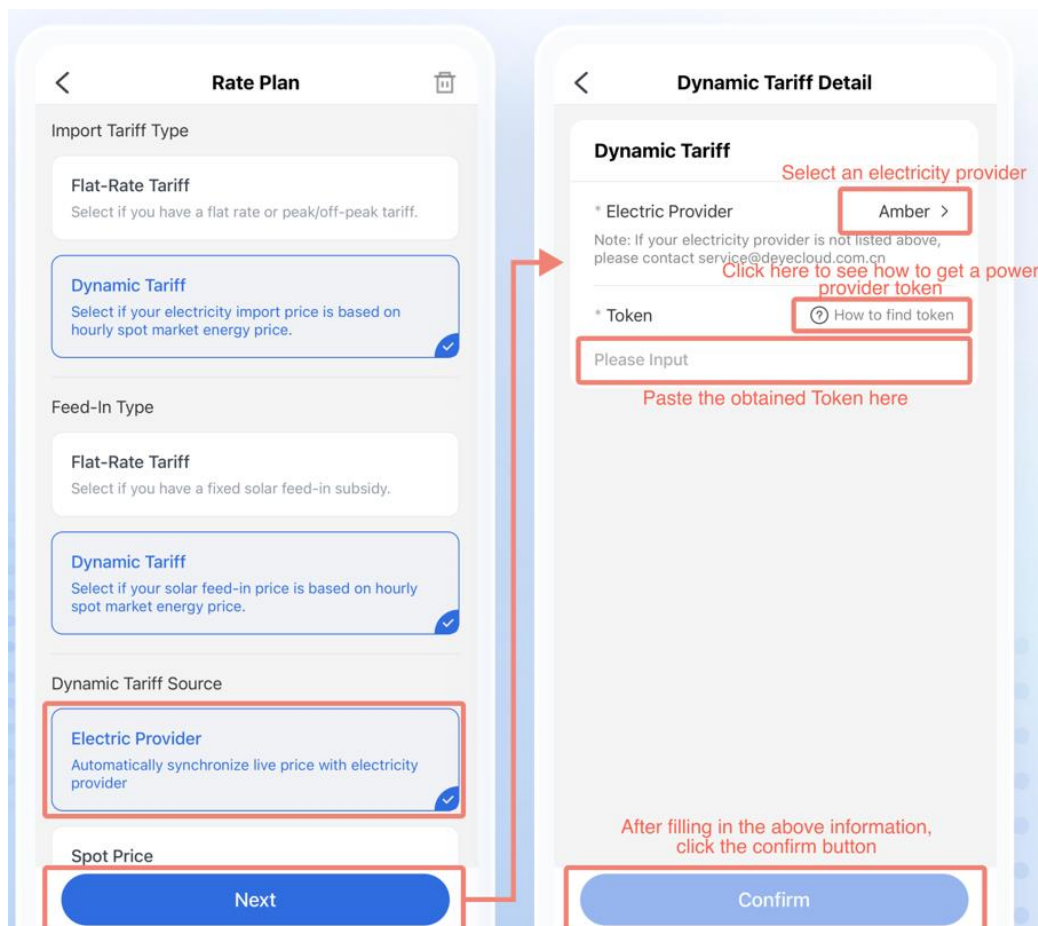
Rate Plan

Import Tariff Type

Flat-Rate Tariff
Select if you have a flat rate or peak/off-peak tariff.

Dynamic Tariff
Select if your electricity import price is based on hourly spot market energy price.

Feed-In Type

Flat-Rate Tariff
Select if you have a fixed solar feed-in subsidy.

Dynamic Tariff
Select if your solar feed-in price is based on hourly spot market energy price.

Dynamic Tariff Source

Electric Provider
Automatically synchronize live price with electricity provider

Spot Price

Next

Dynamic Tariff Detail

Dynamic Tariff

Select an electricity provider

* Electric Provider Amber >

Note: If your electricity provider is not listed above, please contact service@deyecloud.com.cn

Click here to see how to get a power provider token

* Token How to find token

Please Input

Paste the obtained Token here

After filling in the above information, click the confirm button

Confirm